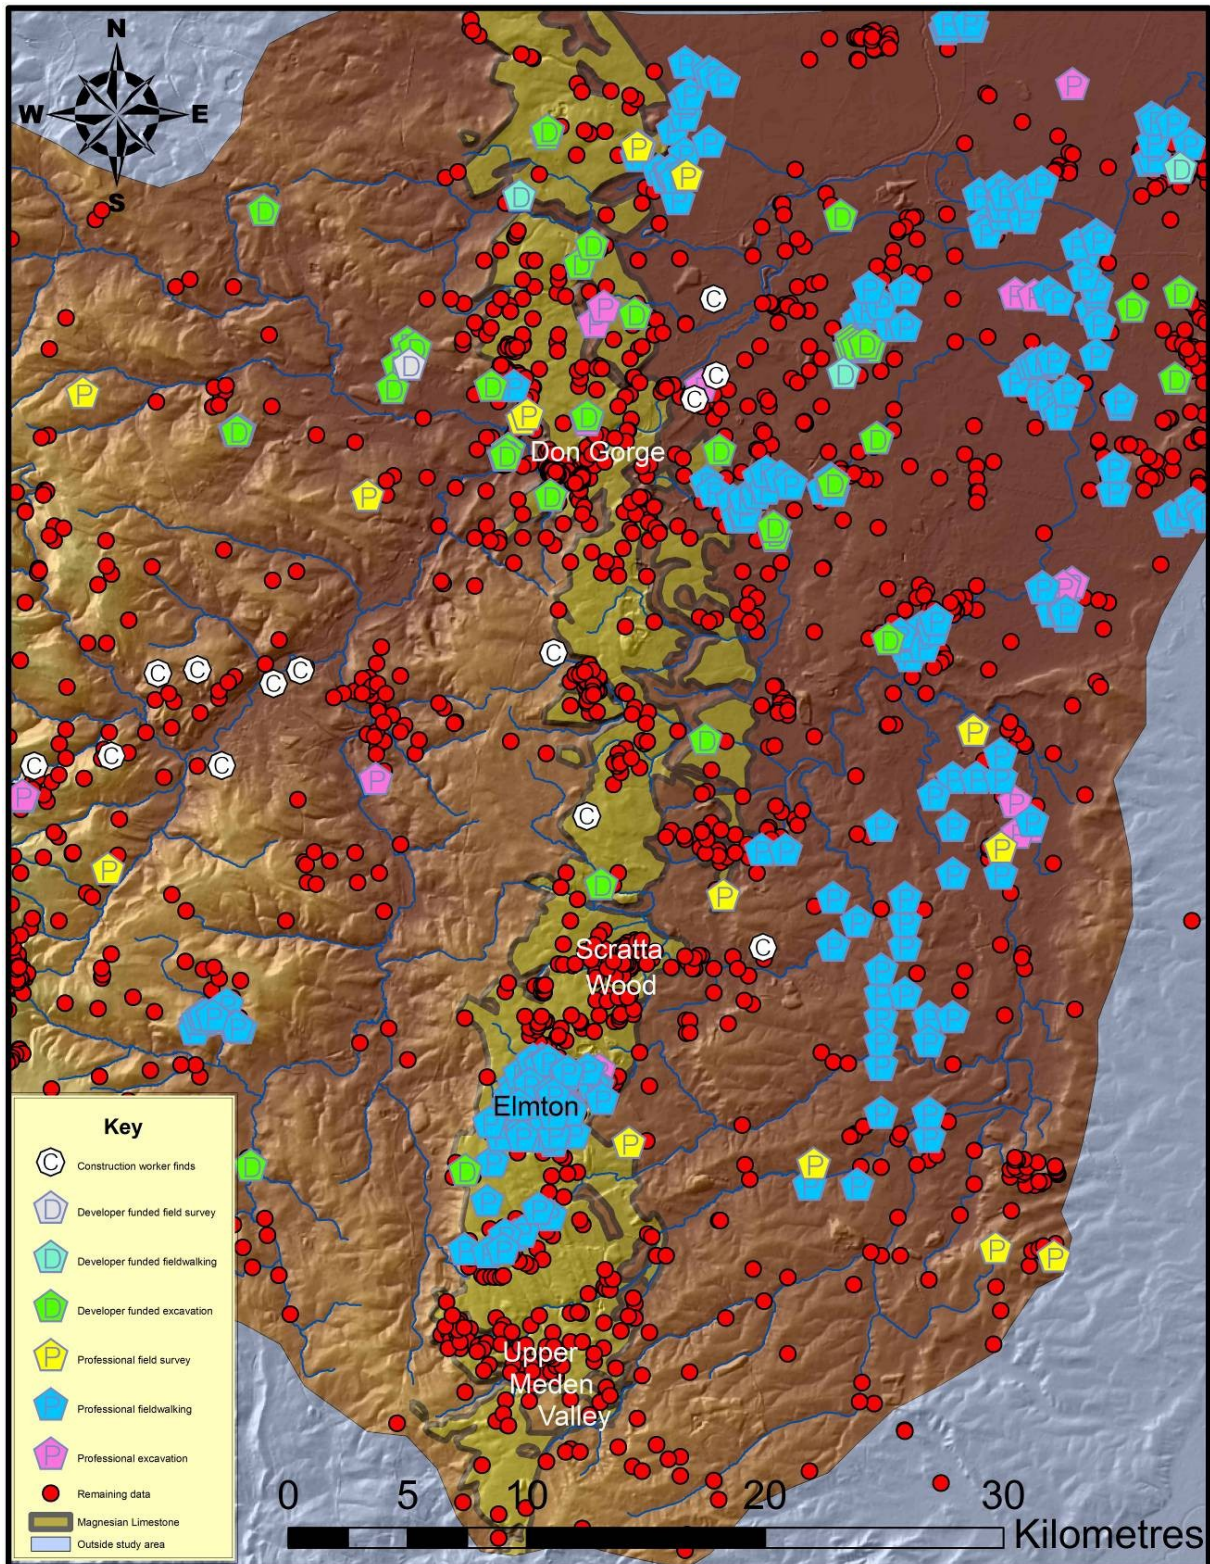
N
W
E
S

Don Gorge

Scratta Wood

Elmton

Upper Meden Valley

Key
Construction worker finds
Developer funded field survey
Developer funded fieldwalking
Developer funded excavation
Professional field survey
Professional fieldwalking
Professional excavation
Remaining data
Magnesian Limestone
Outside study area

0 5 10 20 30 Kilometres